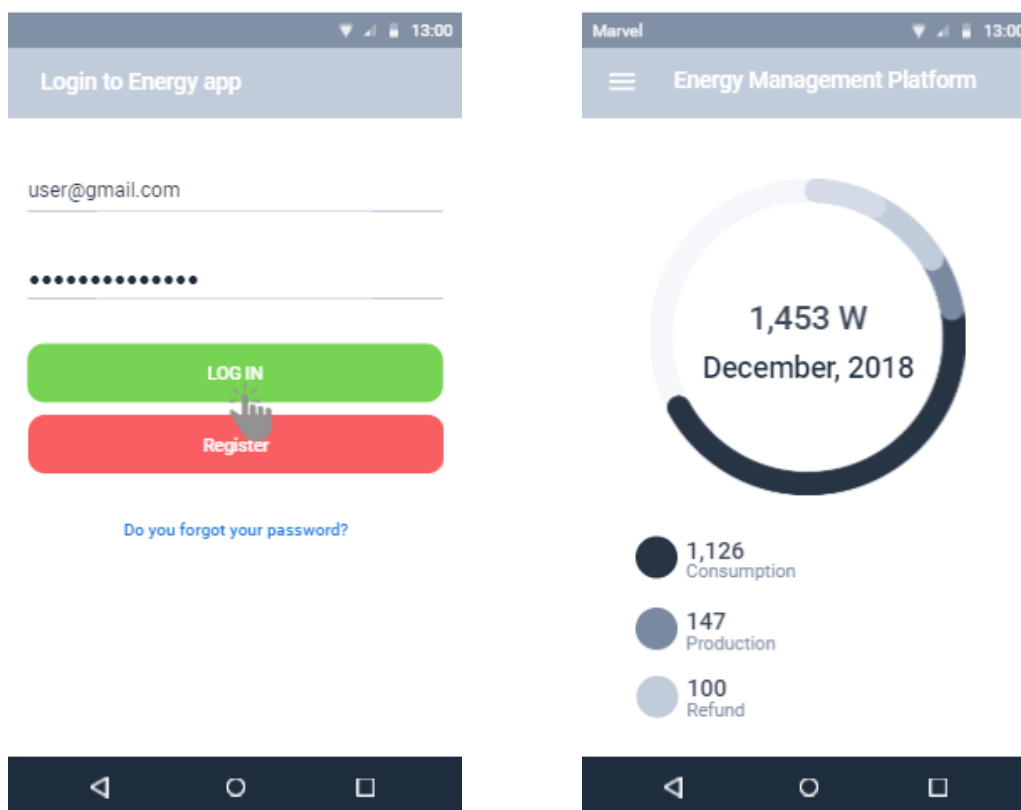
13:00

Login to Energy app

user@gmail.com

••••••••••••••

LOG IN

Register

Do you forgot your password?

Marvel 13:00

Energy Management Platform

1,453 W
December, 2018

1,126
Consumption

147
Production

100
Refund